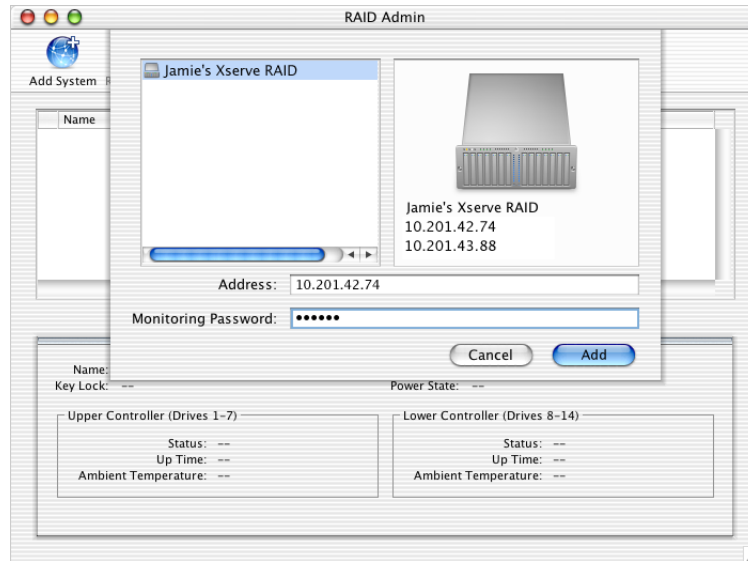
RAID Admin

Add System

Name

Jamie's Xserve RAID

Jamie's Xserve RAID
10.201.42.74
10.201.43.88

Address: 10.201.42.74

Monitoring Password: ••••••

Cancel

Add

Name:
Key Lock: --

Power State: --

Upper Controller (Drives 1-7)
Status: --
Up Time: --
Ambient Temperature: --

Lower Controller (Drives 8-14)
Status: --
Up Time: --
Ambient Temperature: --